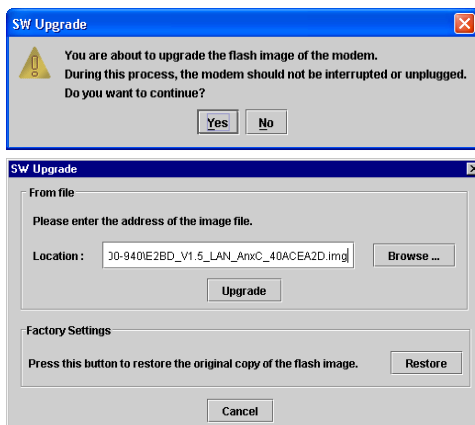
SW Upgrade

You are about to upgrade the flash image of the modem.
During this process, the modem should not be interrupted or unplugged.
Do you want to continue?

Yes No

SW Upgrade

From file

Please enter the address of the image file.

Location : J0-940\E2BD_V1.5_LAN_AnxC_40ACEA2D.img Browse ...

Upgrade

Factory Settings

Press this button to restore the original copy of the flash image. Restore

Cancel